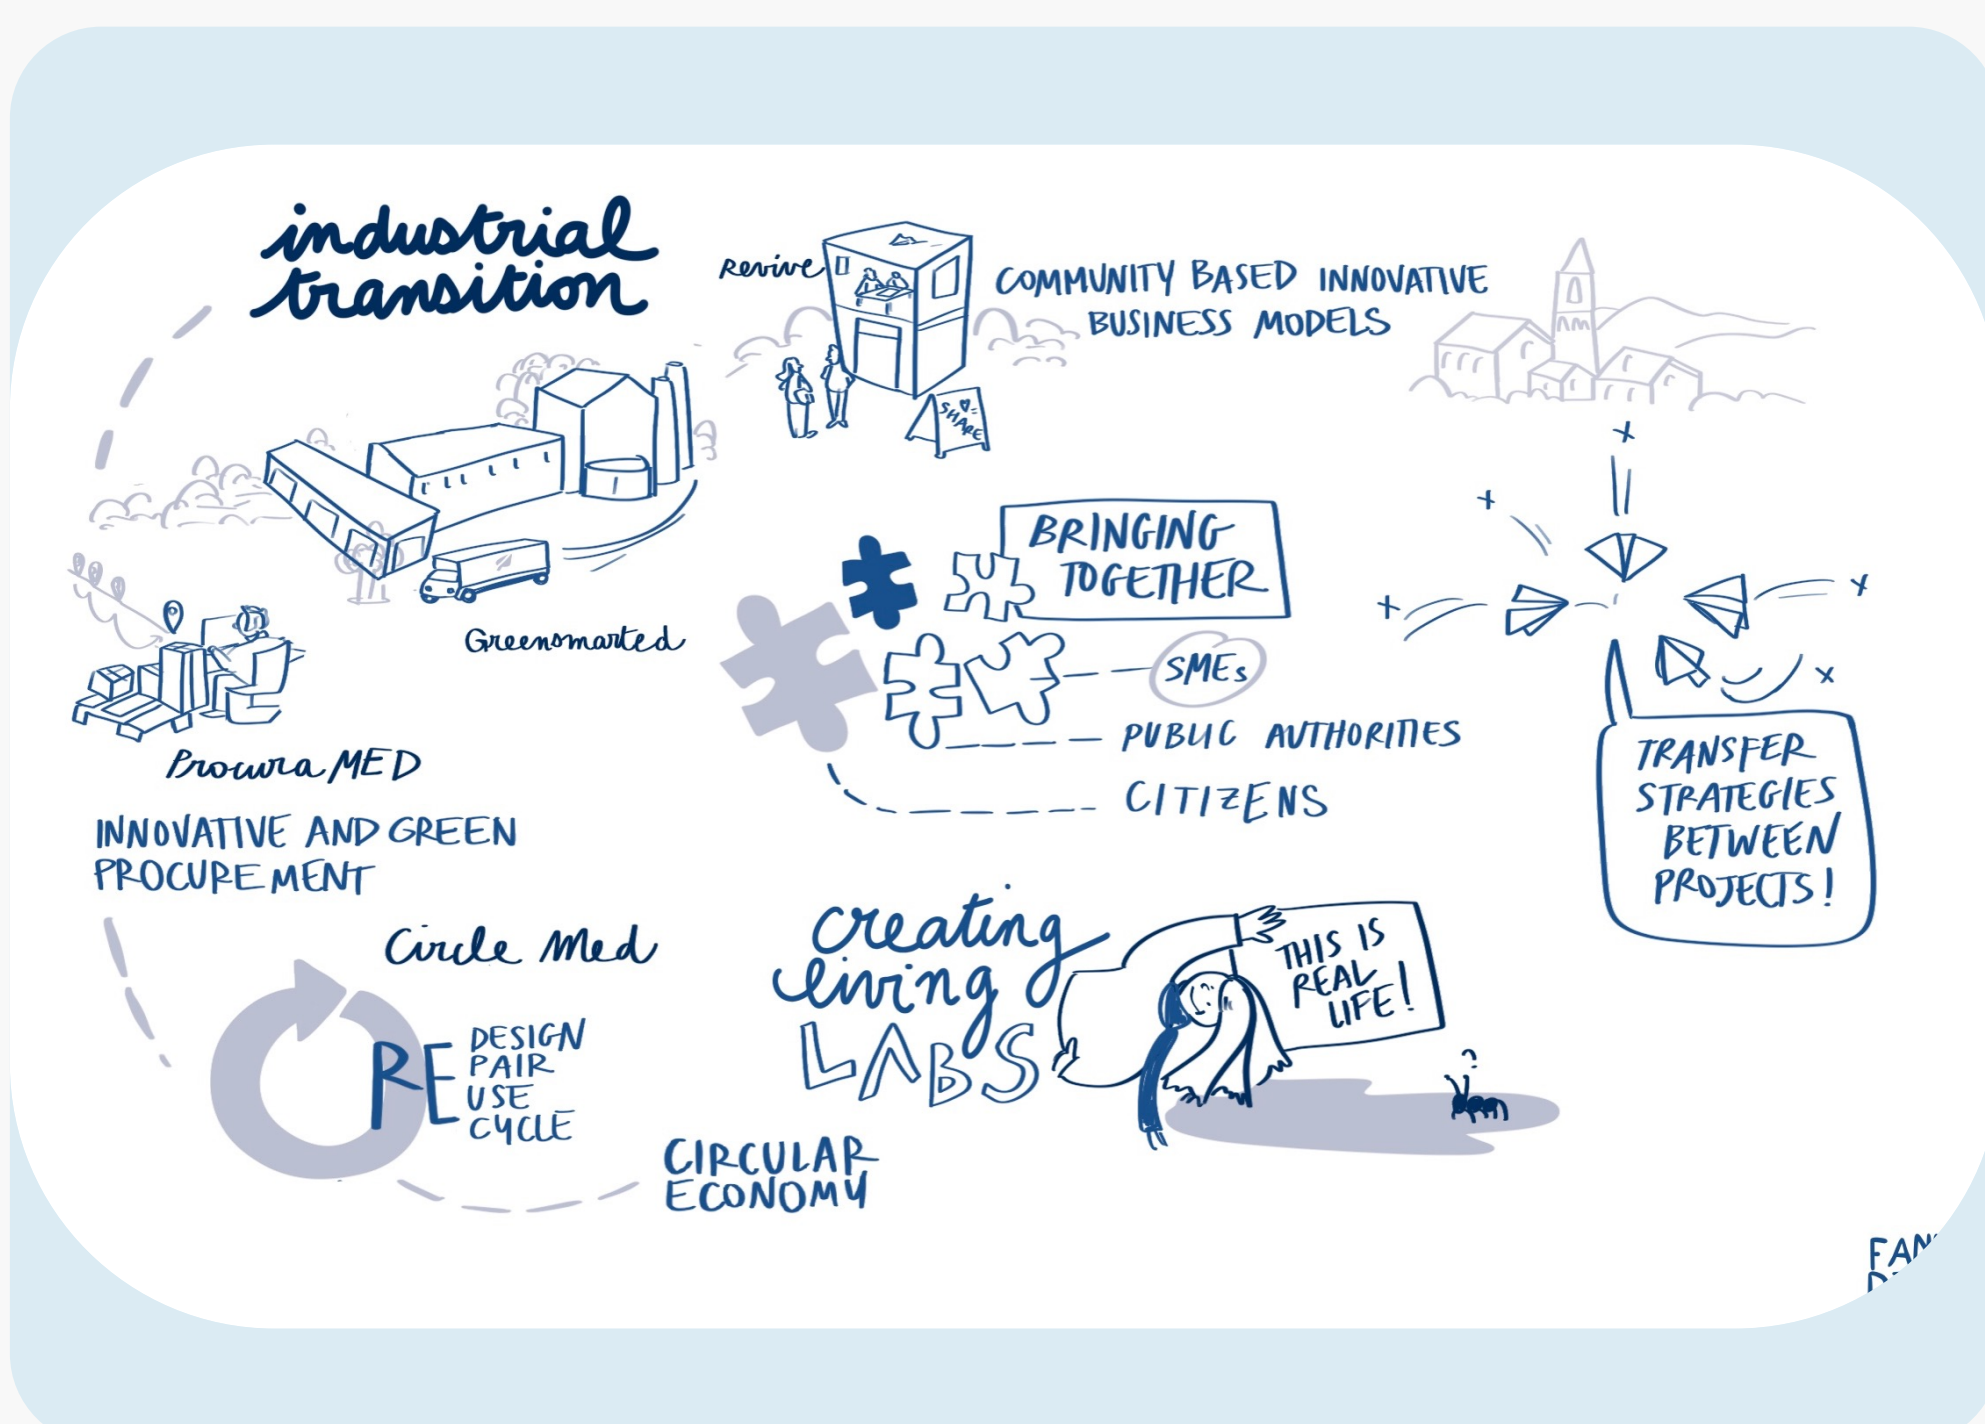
industrial transition

Revive

COMMUNITY BASED INNOVATIVE BUSINESS MODELS

SHARE

Greenomarted

ProcuraMED

INNOVATIVE AND GREEN PROCUREMENT

BRINGING TOGETHER

SMEs

PUBLIC AUTHORITIES

CITIZENS

TRANSFER STRATEGIES BETWEEN PROJECTS!

Circle Med

RE DESIGN PAIR USE CYCLE

CIRCULAR ECONOMY

creating living LABS

THIS IS REAL LIFE!

?

FAN
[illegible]